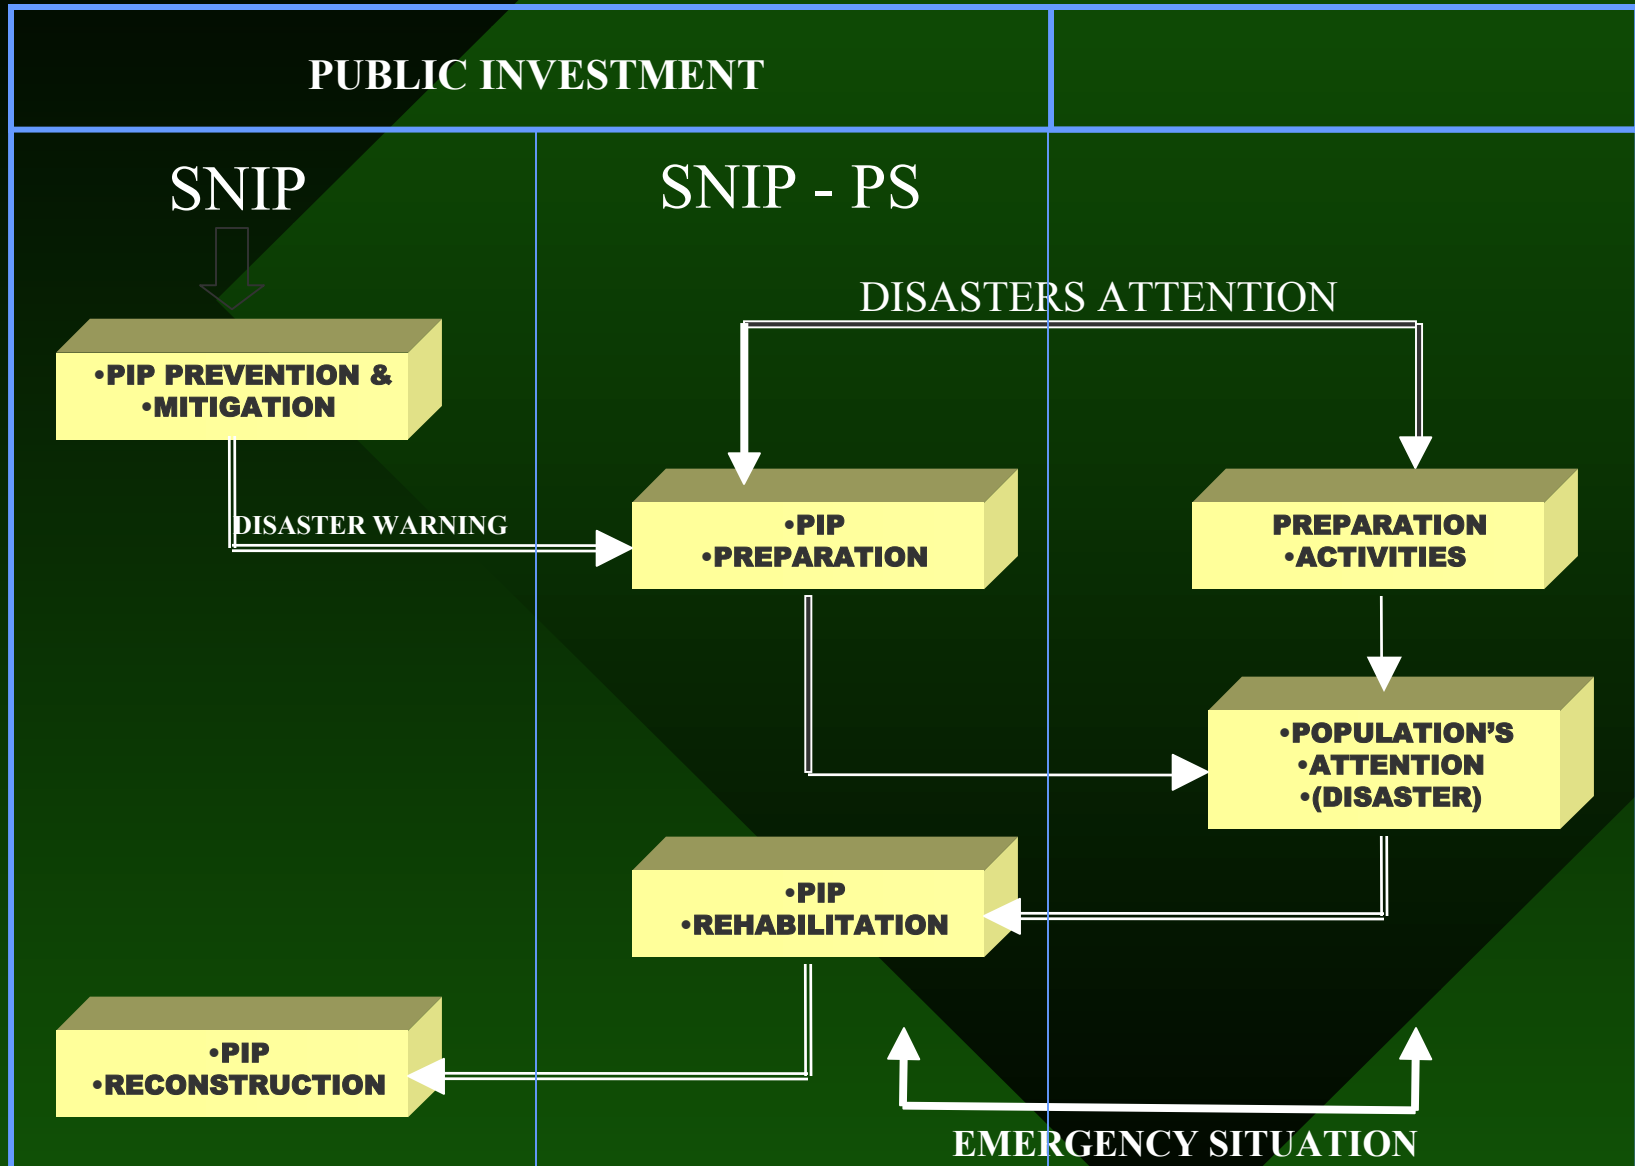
PUBLIC INVESTMENT

SNIP

SNIP - PS

DISASTERS ATTENTION

•PIP PREVENTION &
•MITIGATION

DISASTER WARNING

•PIP
•PREPARATION

PREPARATION
•ACTIVITIES

•POPULATION'S
•ATTENTION
•(DISASTER)

•PIP
•REHABILITATION

•PIP
•RECONSTRUCTION

EMERGENCY SITUATION